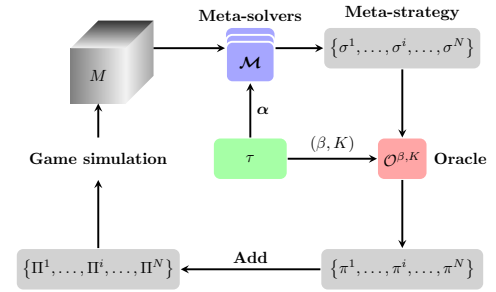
Meta-solvers

Meta-strategy

$M$

$\mathcal{M}$

$\{\sigma^1, \ldots, \sigma^i, \ldots, \sigma^N\}$

$\boldsymbol{\alpha}$

Game simulation

$\tau$

$(\beta, K)$

$\mathcal{O}^{\beta,K}$

Oracle

$\{\Pi^1, \ldots, \Pi^i, \ldots, \Pi^N\}$

Add

$\{\pi^1, \ldots, \pi^i, \ldots, \pi^N\}$